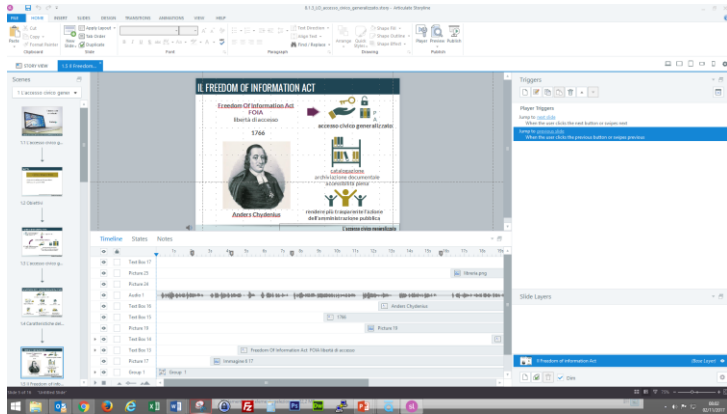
8.1.3_LO_accesso_civico_generalizzato.story - Articulate Storyline

FILE HOME INSERT SLIDES DESIGN TRANSITIONS ANIMATIONS VIEW HELP

Paste Cut Copy Format Painter Clipboard New Slide Apply Layout Reset Duplicate Slide Font Paragraph Text Direction Align Text Find / Replace Arrange Quick Styles Shape Fill Shape Outline Shape Effect Drawing Player Preview Publish Publish

STORY VIEW 1.3 Il Freedom...

Scenes

1.3 accesso civico gener

1.1 L'accesso civico g...

1.2 Obiettivi

1.3 L'accesso civico g...

1.4 Caratteristiche ass...

1.5 Il Freedom of info...

IL FREEDOM OF INFORMATION ACT

Freedom Of Information Act
FOIA
libertà di accesso

1766

accesso civico generalizzato

catalogazione
archiviazione documentale
accessibilità piena

Anders Chydenius

rendere più trasparente l'azione dell'amministrazione pubblica

Timeline States Notes

Text Box 17
Picture 25
Picture 24
Audio 1
Text Box 18
Text Box 15
Picture 18
Text Box 14
Text Box 13
Picture 17
Group 1

filtrona.png
Anders Chydenius
1766
Picture 19
Freedom Of Information Act FOIA libertà di accesso
Immagine 6 17
Group 1

Triggers

Player Triggers

Jump to next slide
When the user clicks the next button or swipes next

Jump to previous slide
When the user clicks the previous button or swipes previous

Slide Layers

Il Freedom of Information Act

Show Layers

Slide 5 of 16 "Untitled Slide"